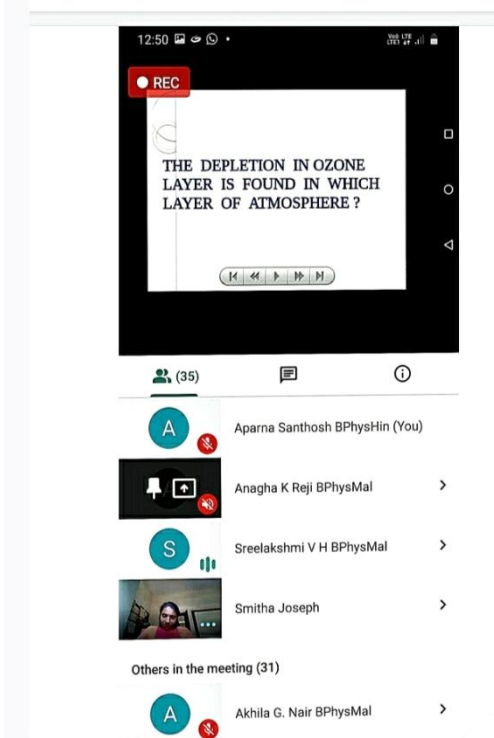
12:50

Vo) LTE LTE1

REC

THE DEPLETION IN OZONE LAYER IS FOUND IN WHICH LAYER OF ATMOSPHERE ?

(35)

A

Aparna Santhosh BPhysHin (You)

Anagha K Reji BPhysMal

S

Sreelakshmi V H BPhysMal

Smitha Joseph

Others in the meeting (31)

A

Akhila G. Nair BPhysMal